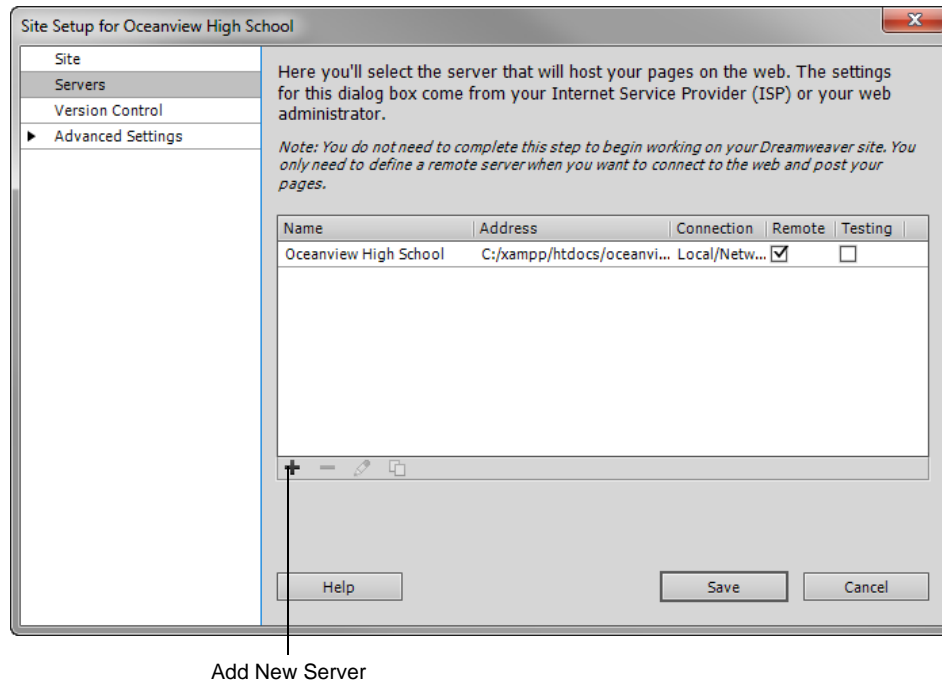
Site Setup for Oceanview High School

Site
Servers
Version Control
Advanced Settings

Here you'll select the server that will host your pages on the web. The settings for this dialog box come from your Internet Service Provider (ISP) or your web administrator.

Note: You do not need to complete this step to begin working on your Dreamweaver site. You only need to define a remote server when you want to connect to the web and post your pages.

| Name | Address | Connection | Remote | Testing |
|---|---|---|---|---|
| Oceanview High School | C:/xampp/htdocs/oceanvi... | Local/Netw... | ☑ | ☐ |

Help

Save

Cancel

Add New Server